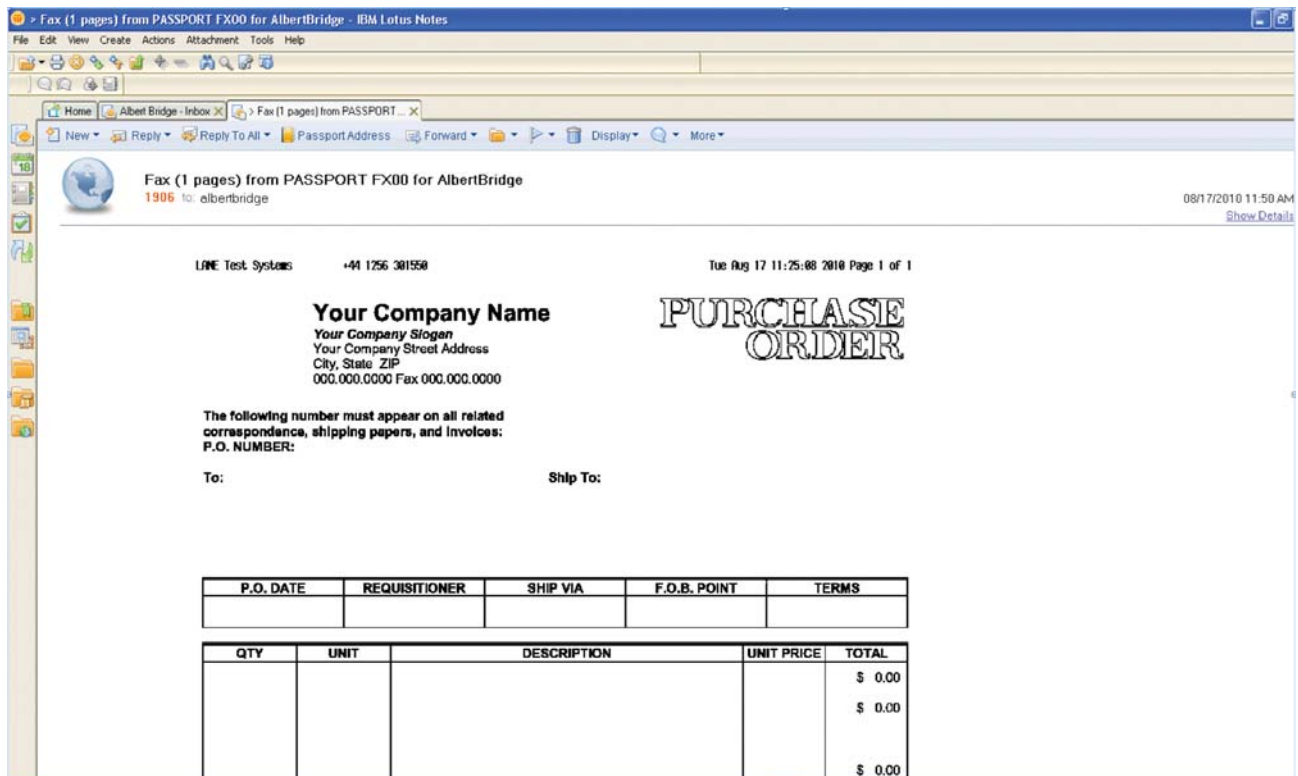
> Fax (1 pages) from PASSPORT FX00 for AlbertBridge - IBM Lotus Notes

File Edit View Create Actions Attachment Tools Help

Home | Albert Bridge - Inbox | > Fax (1 pages) from PASSPORT...

New ▾ Reply ▾ Reply To All ▾ Passport Address Forward ▾ Display ▾ More ▾

Fax (1 pages) from PASSPORT FX00 for AlbertBridge
1906 to: albertbridge

08/17/2010 11:50 AM
Show Details

LANE Test Systems +44 1256 301550 Tue Aug 17 11:25:08 2010 Page 1 of 1

Your Company Name
Your Company Slogan
Your Company Street Address
City, State ZIP
000.000.0000 Fax 000.000.0000

PURCHASE ORDER

The following number must appear on all related correspondence, shipping papers, and invoices:
P.O. NUMBER:

To:

Ship To:

| P.O. DATE | REQUISITIONER | SHIP VIA | F.O.B. POINT | TERMS |
|---|---|---|---|---|
| | | | | |

| QTY | UNIT | DESCRIPTION | UNIT PRICE | TOTAL |
|---|---|---|---|---|
| | | | | \$ 0.00 |
| | | | | \$ 0.00 |
| | | | | \$ 0.00 |